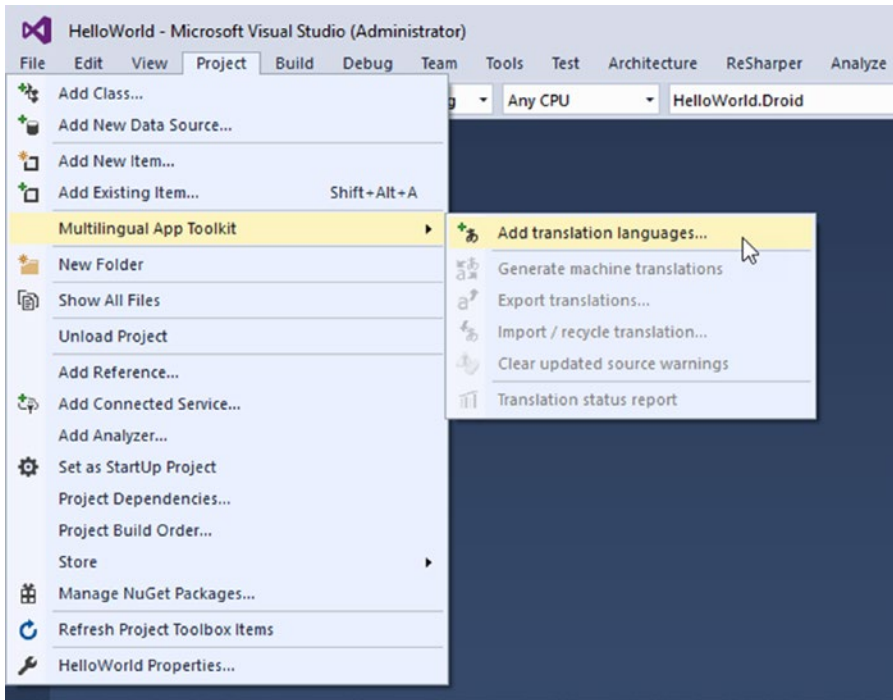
HelloWorld - Microsoft Visual Studio (Administrator)

File Edit View Project Build Debug Team Tools Test Architecture ReSharper Analyze

g Any CPU HelloWorld.Droid

Add Class...
Add New Data Source...
Add New Item...
Add Existing Item... Shift+Alt+A
Multilingual App Toolkit
New Folder
Show All Files
Unload Project
Add Reference...
Add Connected Service...
Add Analyzer...
Set as StartUp Project
Project Dependencies...
Project Build Order...
Store
Manage NuGet Packages...
Refresh Project Toolbox Items
HelloWorld Properties...

Add translation languages...
Generate machine translations
Export translations...
Import / recycle translation...
Clear updated source warnings
Translation status report